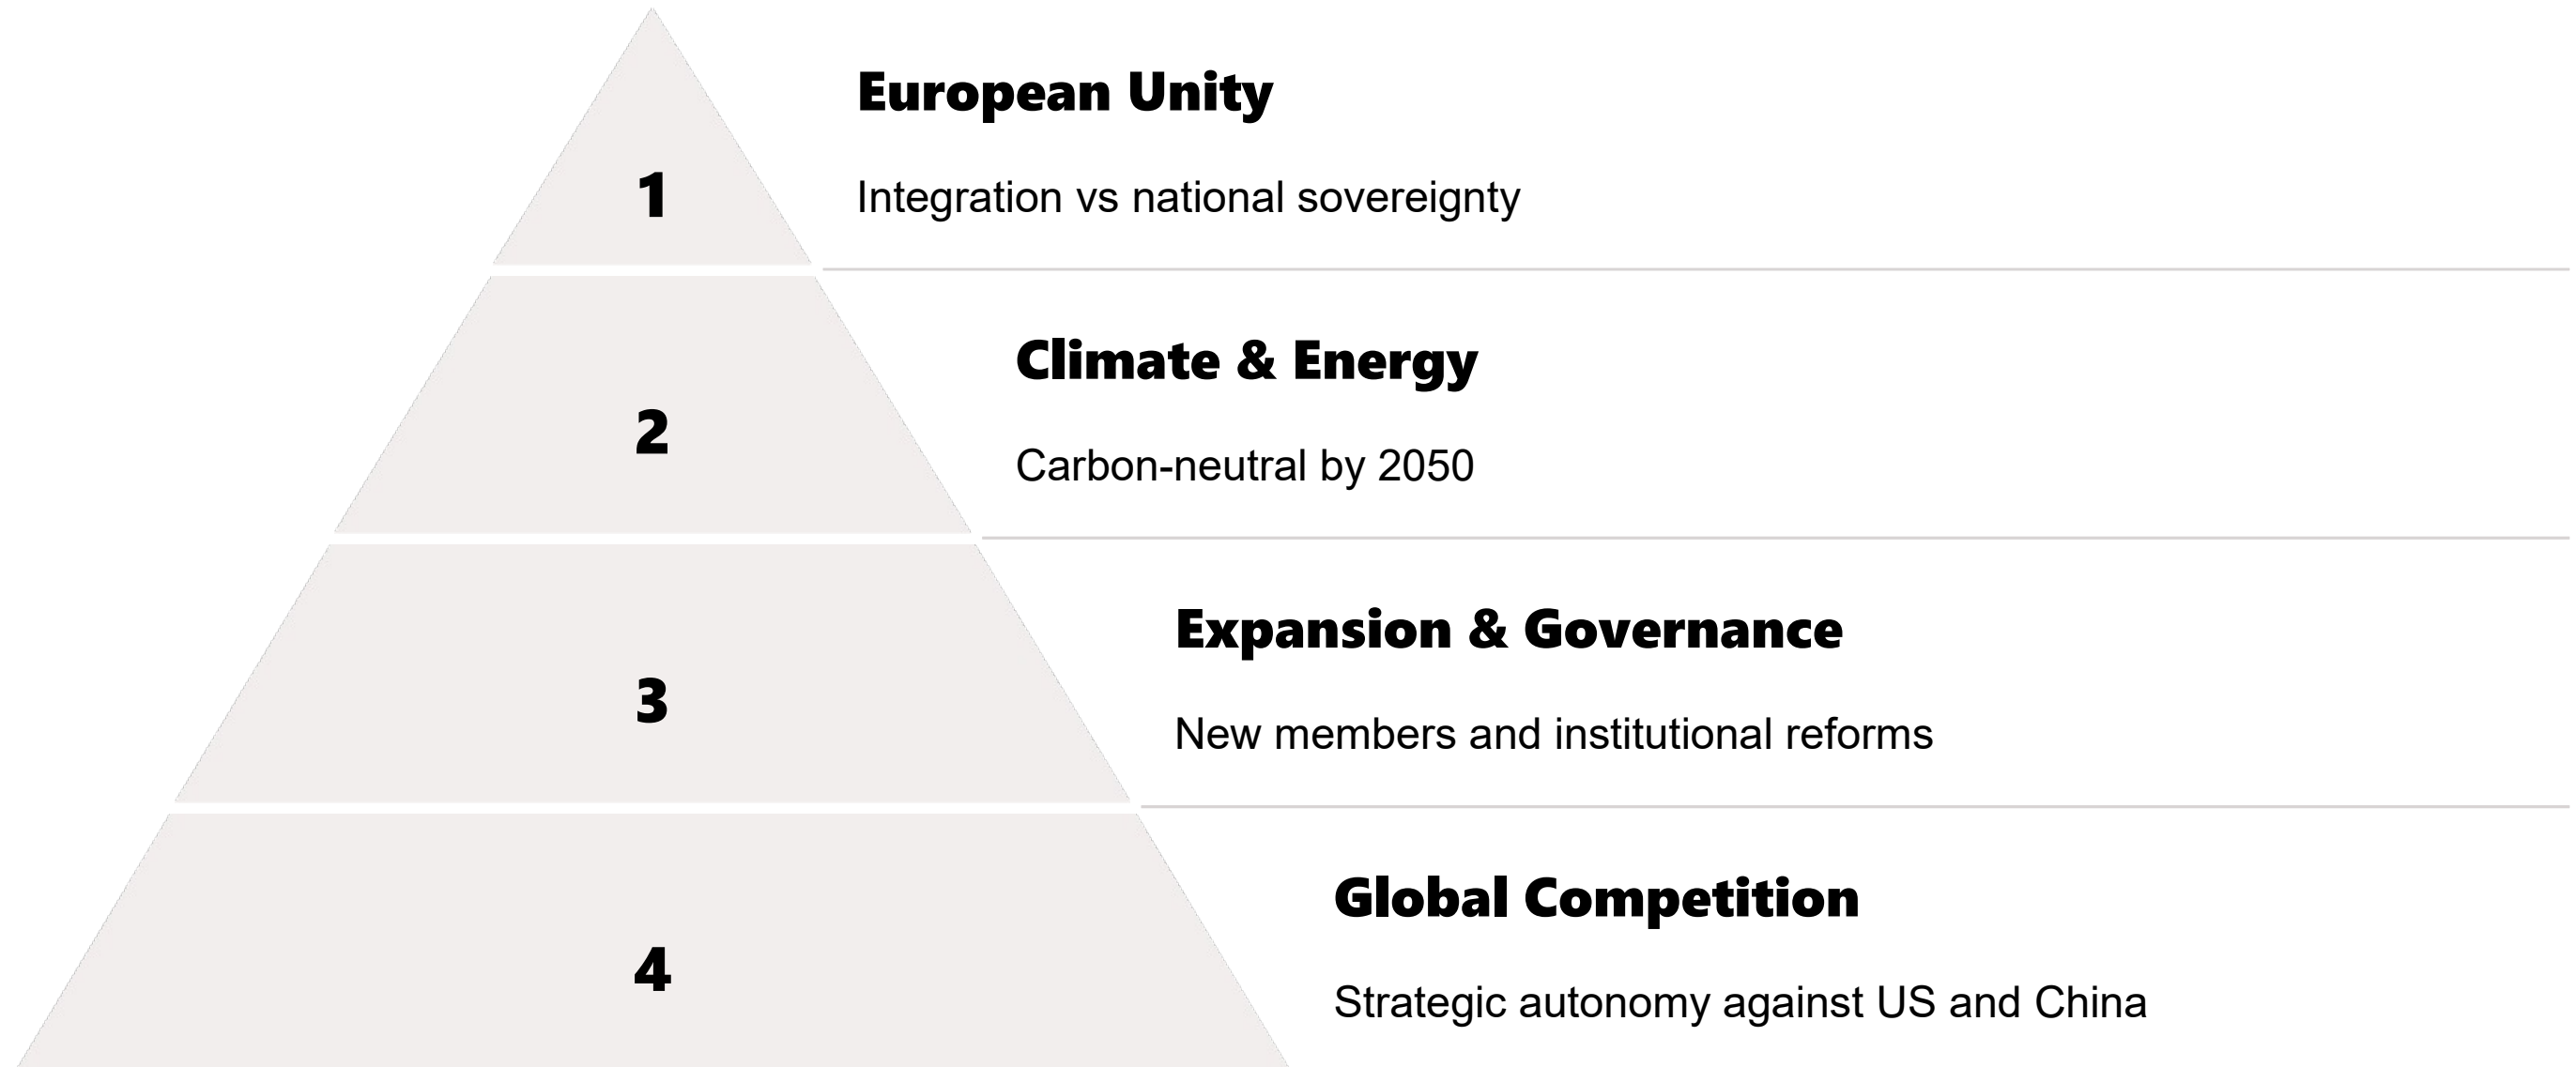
1

European Unity

Integration vs national sovereignty

2

Climate & Energy

Carbon-neutral by 2050

3

Expansion & Governance

New members and institutional reforms

4

Global Competition

Strategic autonomy against US and China